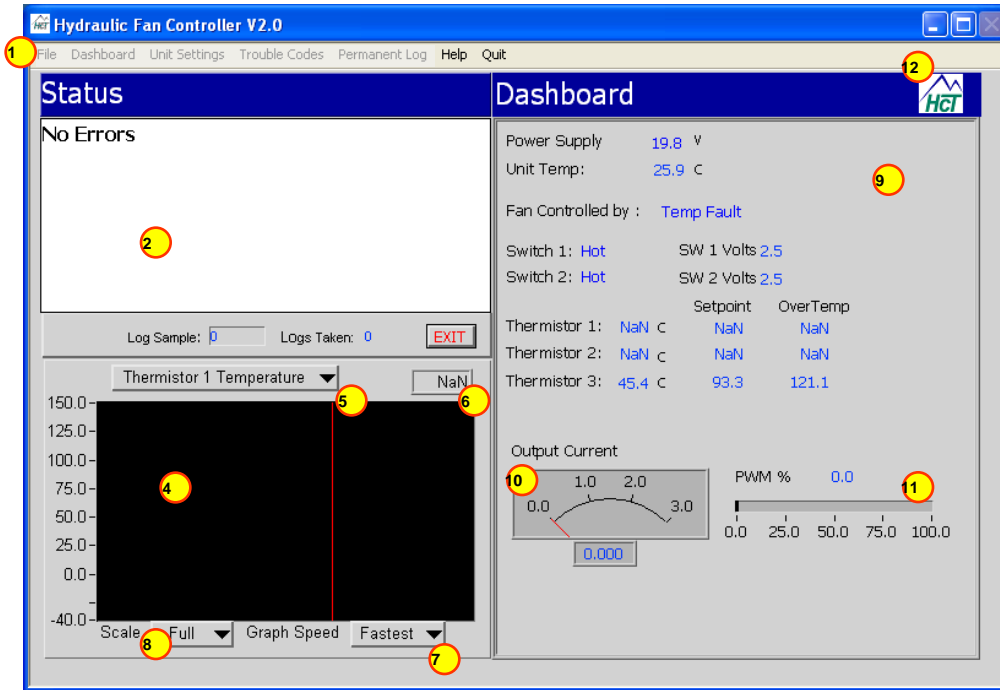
Hydraulic Fan Controller V2.0

1 File Dashboard Unit Settings Trouble Codes Permanent Log Help Quit

Status

No Errors

2

Log Sample: 0 Logs Taken: 0 EXIT

Thermistor 1 Temperature NaN

5 6

150.0
125.0
100.0
75.0
50.0
25.0
0.0
-40.0

4

Scale 8 Full Graph Speed Fastest 7

Dashboard 12 HCT

Power Supply 19.8 V
Unit Temp: 25.9 C

9

Fan Controlled by : Temp Fault

Switch 1: Hot SW 1 Volts 2.5
Switch 2: Hot SW 2 Volts 2.5

| | | Setpoint | OverTemp |
|---|---|---|---|
| Thermistor 1: | NaN C | NaN | NaN |
| Thermistor 2: | NaN C | NaN | NaN |
| Thermistor 3: | 45.4 C | 93.3 | 121.1 |

Output Current

10 1.0 2.0
0.0 3.0
0.000

PWM % 0.0 11

0.0 25.0 50.0 75.0 100.0